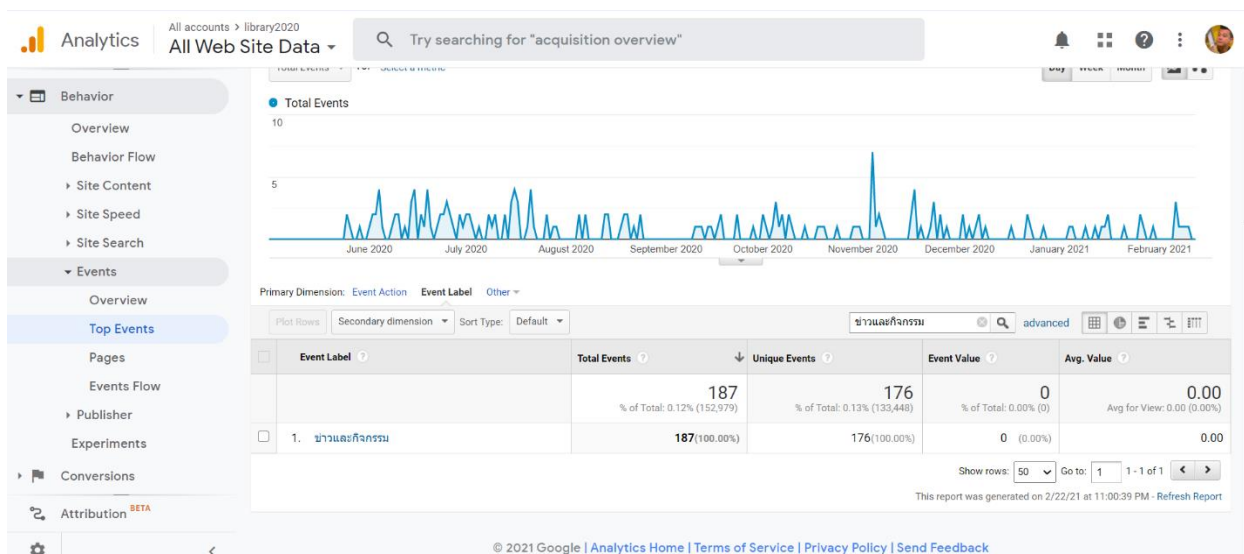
Analytics

All accounts > library2020

All Web Site Data

Try searching for "acquisition overview"

Behavior

Overview

Behavior Flow

Site Content

Site Speed

Site Search

Events

Overview

Top Events

Pages

Events Flow

Publisher

Experiments

Conversions

Attribution BETA

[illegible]

Day Week Month

Total Events

10

5

June 2020 July 2020 August 2020 September 2020 October 2020 November 2020 December 2020 January 2021 February 2021

Primary Dimension: Event Action Event Label Other

Plot Rows Secondary dimension Sort Type: Default

ข่าวและกิจกรรม

advanced

| | Event Label | Total Events | Unique Events | Event Value | Avg. Value |
|---|---|---|---|---|---|
| | | 187 % of Total: 0.12% (152,979) | 176 % of Total: 0.13% (133,448) | 0 % of Total: 0.00% (0) | 0.00 Avg for View: 0.00 (0.00%) |
| | 1. ข่าวและกิจกรรม | 187(100.00%) | 176(100.00%) | 0 (0.00%) | 0.00 |

Show rows: 50 Go to: 1 1 - 1 of 1

This report was generated on 2/22/21 at 11:00:39 PM - Refresh Report

© 2021 Google | Analytics Home | Terms of Service | Privacy Policy | Send Feedback